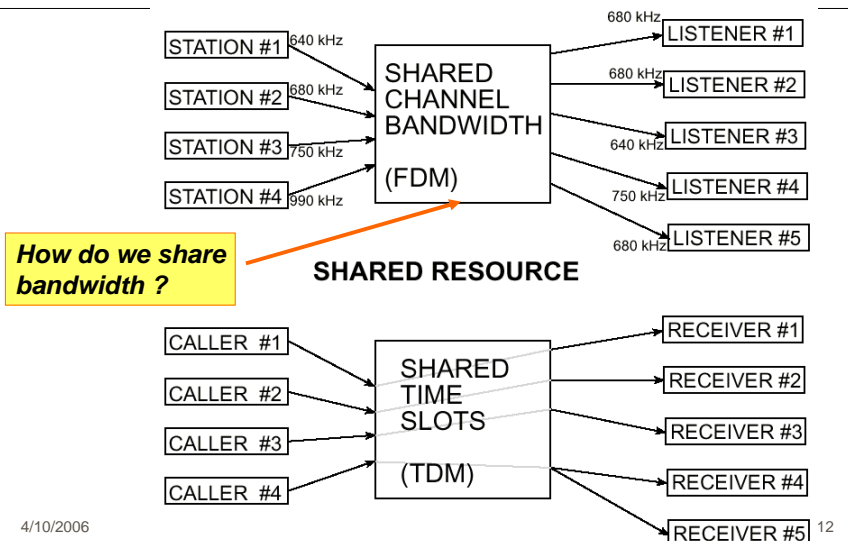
STATION #1 640 kHz

STATION #2 680 kHz

STATION #3 750 kHz

STATION #4 990 kHz

SHARED CHANNEL BANDWIDTH

(FDM)

680 kHz LISTENER #1

680 kHz LISTENER #2

640 kHz LISTENER #3

750 kHz LISTENER #4

680 kHz LISTENER #5

How do we share bandwidth ?

SHARED RESOURCE

CALLER #1

CALLER #2

CALLER #3

CALLER #4

SHARED TIME SLOTS

(TDM)

RECEIVER #1

RECEIVER #2

RECEIVER #3

RECEIVER #4

RECEIVER #5

4/10/2006

12